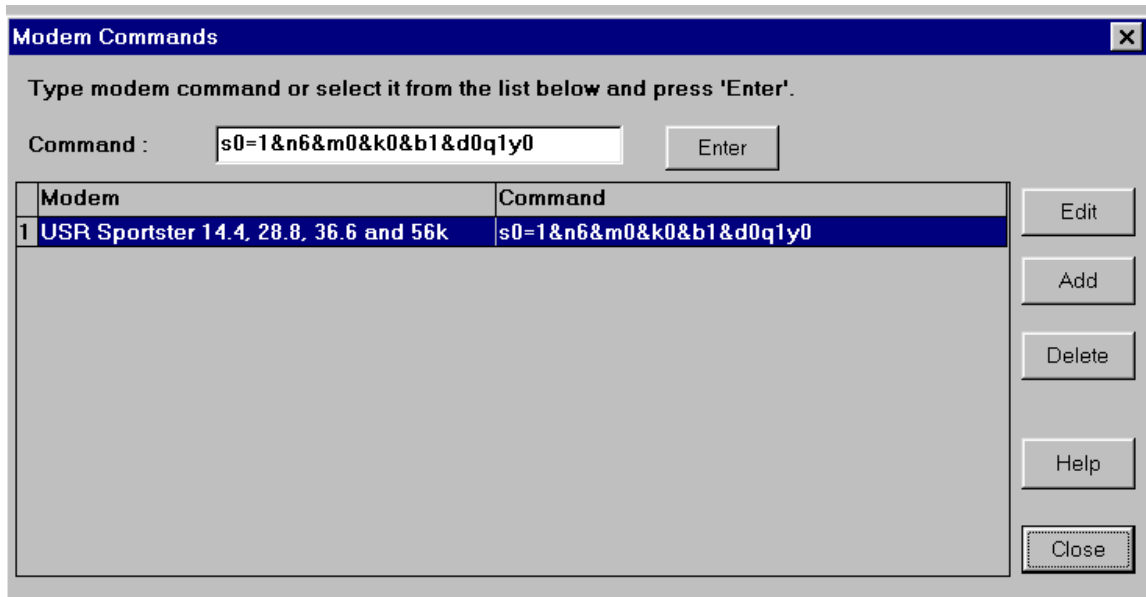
Modem Commands

Type modem command or select it from the list below and press 'Enter'.

Command : s0=1&n6&m0&k0&b1&d0q1y0 Enter

| | Modem | Command |
|---|---|---|
| 1 | USR Sportster 14.4, 28.8, 36.6 and 56k | s0=1&n6&m0&k0&b1&d0q1y0 |

Edit

Add

Delete

Help

Close